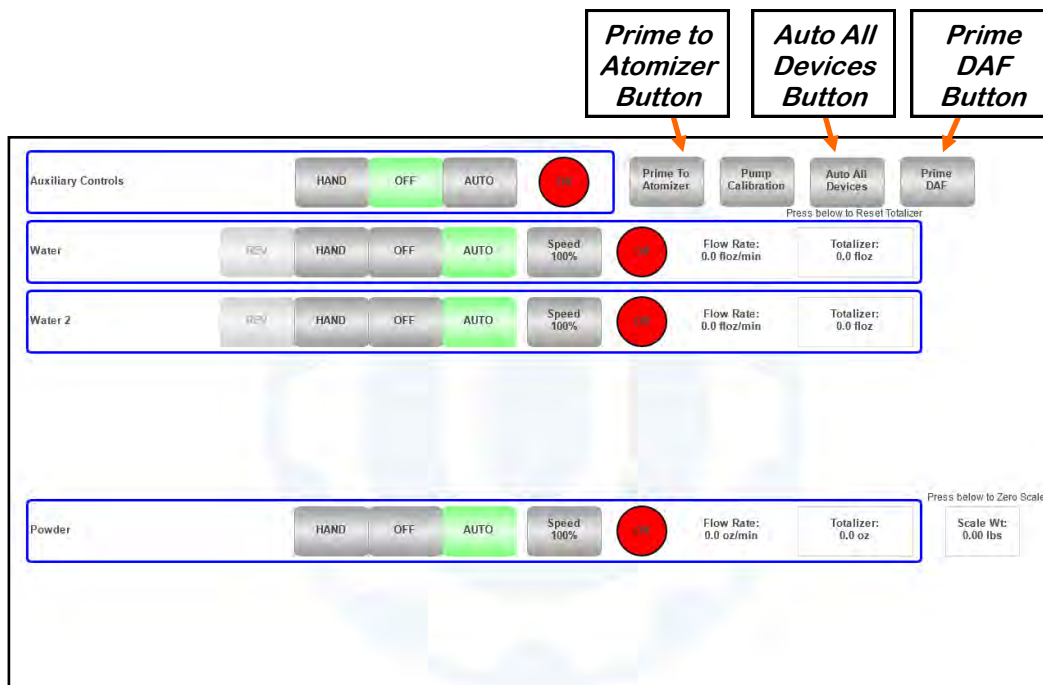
Prime to Atomizer Button

Auto All Devices Button

Prime DAF Button

Auxiliary Controls HAND OFF AUTO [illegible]

Prime To Atomizer

Pump Calibration

Auto All Devices

Prime DAF

Press below to Reset Totalizer

Water REV HAND OFF AUTO Speed 100% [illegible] Flow Rate: 0.0 floz/min Totalizer: 0.0 floz

Water 2 REV HAND OFF AUTO Speed 100% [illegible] Flow Rate: 0.0 floz/min Totalizer: 0.0 floz

Press below to Zero Scale

Powder HAND OFF AUTO Speed 100% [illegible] Flow Rate: 0.0 oz/min Totalizer: 0.0 oz Scale Wt: 0.00 lbs